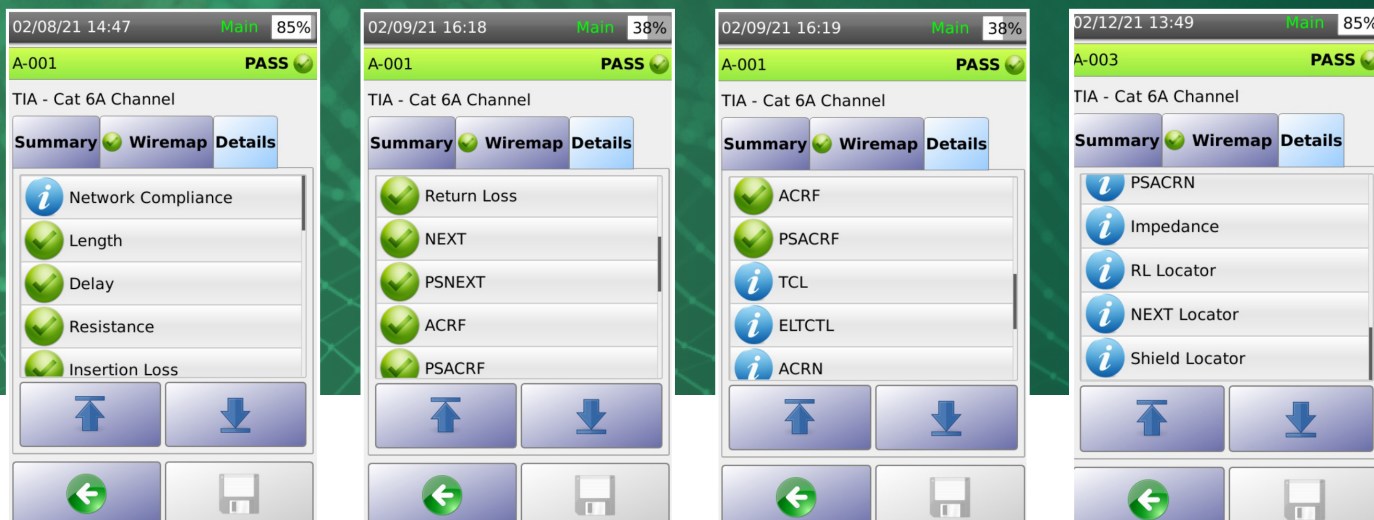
02/08/21 14:47 Main 85%
A-001 PASS
TIA - Cat 6A Channel
Summary Wiremap Details
Network Compliance
Length
Delay
Resistance
Insertion Loss

02/09/21 16:18 Main 38%
A-001 PASS
TIA - Cat 6A Channel
Summary Wiremap Details
Return Loss
NEXT
PSNEXT
ACRF
PSACRF

02/09/21 16:19 Main 38%
A-001 PASS
TIA - Cat 6A Channel
Summary Wiremap Details
ACRF
PSACRF
TCL
ELTCTL
ACRN

02/12/21 13:49 Main 85%
A-003 PASS
TIA - Cat 6A Channel
Summary Wiremap Details
PSACRN
Impedance
RL Locator
NEXT Locator
Shield Locator